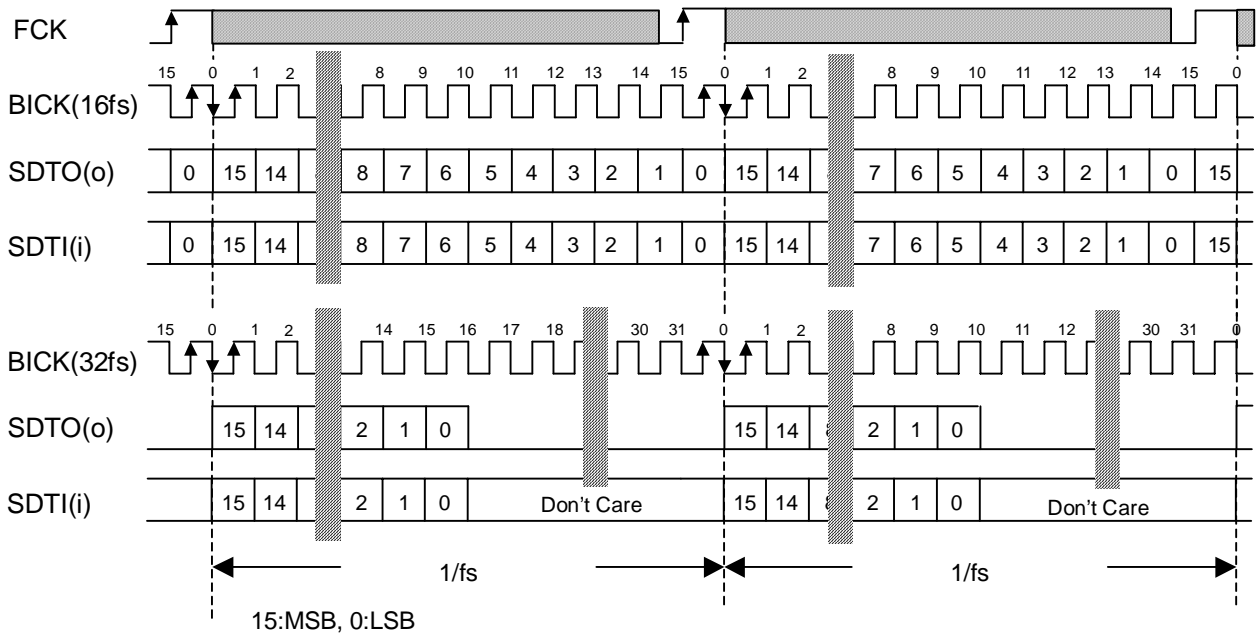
FCK

15 0 1 2 8 9 10 11 12 13 14 15 0 1 2 8 9 10 11 12 13 14 15 0

BICK(16fs)

SDTO(o) 0 15 14 8 7 6 5 4 3 2 1 0 15 14 7 6 5 4 3 2 1 0 15

SDTI(i) 0 15 14 8 7 6 5 4 3 2 1 0 15 14 7 6 5 4 3 2 1 0 15

15 0 1 2 14 15 16 17 18 30 31 0 1 2 8 9 10 11 12 30 31 0

BICK(32fs)

SDTO(o) 15 14 2 1 0 15 14 8 2 1 0

SDTI(i) 15 14 2 1 0 Don't Care 15 14 8 2 1 0 Don't Care

1/fs 1/fs

15:MSB, 0:LSB